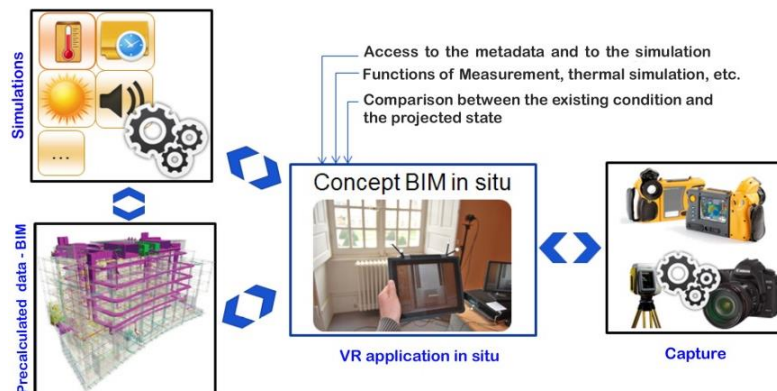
Simulations

...

Access to the metadata and to the simulation
Functions of Measurement, thermal simulation, etc.
Comparison between the existing condition and the projected state

Concept BIM in situ

Precalculated data - BIM

VR application in situ

Capture